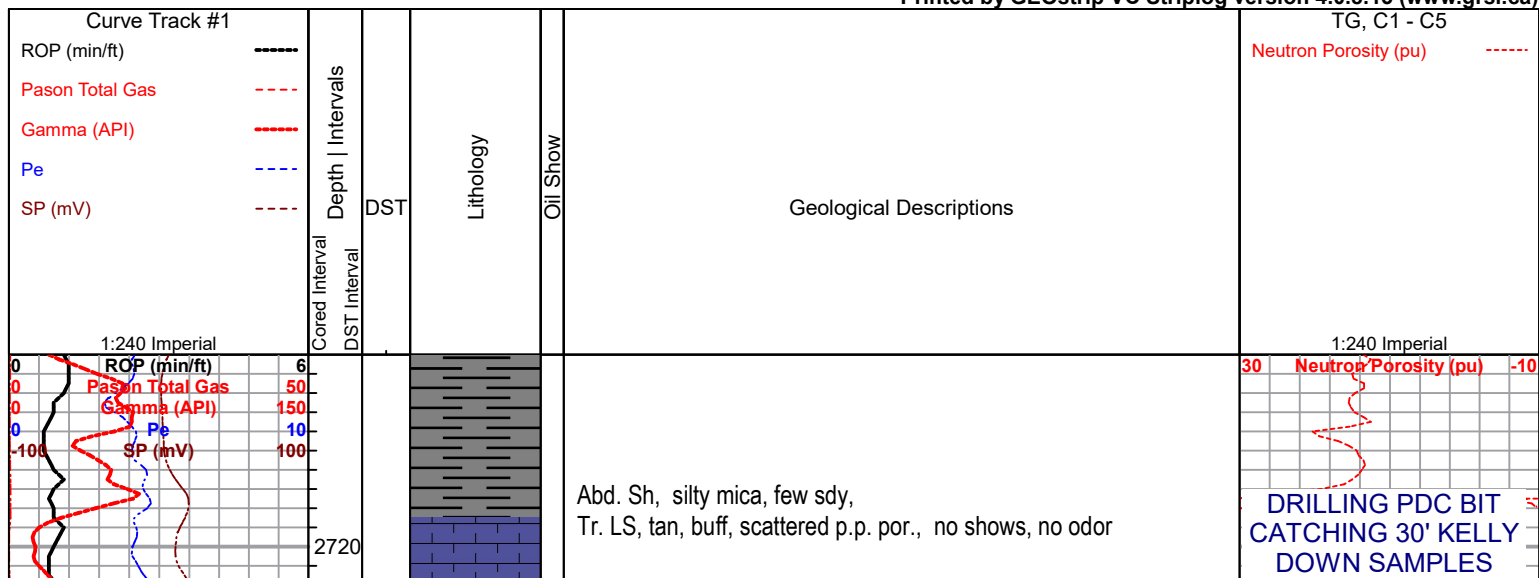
Printed by GEOstrip VC Striplog version 4.0.8.16 (www.grsi.ca)

Curve Track #1
ROP (min/ft)
Pason Total Gas
Gamma (API)
Pe
SP (mV)
1:240 Imperial

Depth | Intervals
Cored Interval
DST Interval

DST

Lithology

Oil Show

Geological Descriptions

TG, C1 - C5
Neutron Porosity (pu)
1:240 Imperial

0 ROP (min/ft) 6
0 Pason Total Gas 50
0 Gamma (API) 150
0 Pe 10
-100 SP (mV) 100

2720

Abd. Sh, silty mica, few sdy,
Tr. LS, tan, buff, scattered p.p. por., no shows, no odor

30 Neutron Porosity (pu) -10

DRILLING PDC BIT
CATCHING 30' KELLY
DOWN SAMPLES